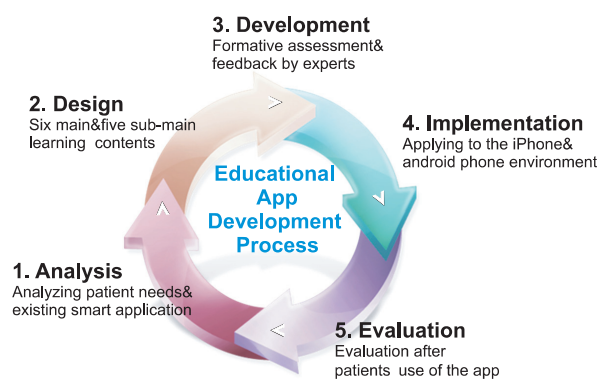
3. Development
Formative assessment& feedback by experts

2. Design
Six main&five sub-main learning contents

4. Implementation
Applying to the iPhone& android phone environment

Educational App Development Process

1. Analysis
Analyzing patient needs& existing smart application

5. Evaluation
Evaluation after patients use of the app